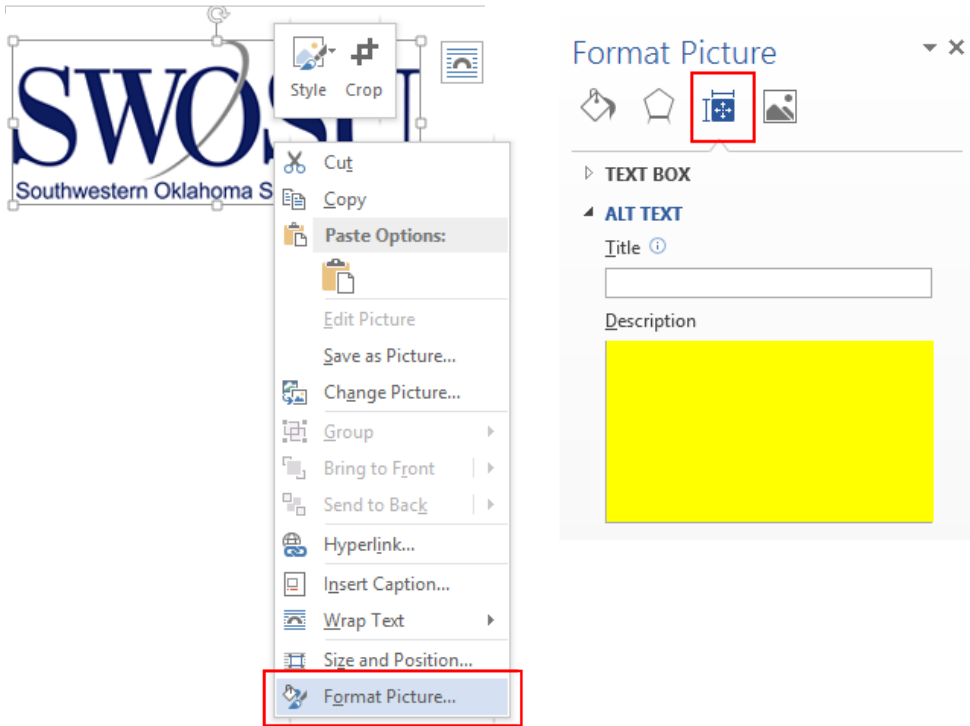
SWOSU
Southwestern Oklahoma S

Style Crop

Cut
Copy
Paste Options:
Edit Picture
Save as Picture...
Change Picture...
Group
Bring to Front
Send to Back
Hyperlink...
Insert Caption...
Wrap Text
Size and Position...
Format Picture...

Format Picture
TEXT BOX
ALT TEXT
Title
Description